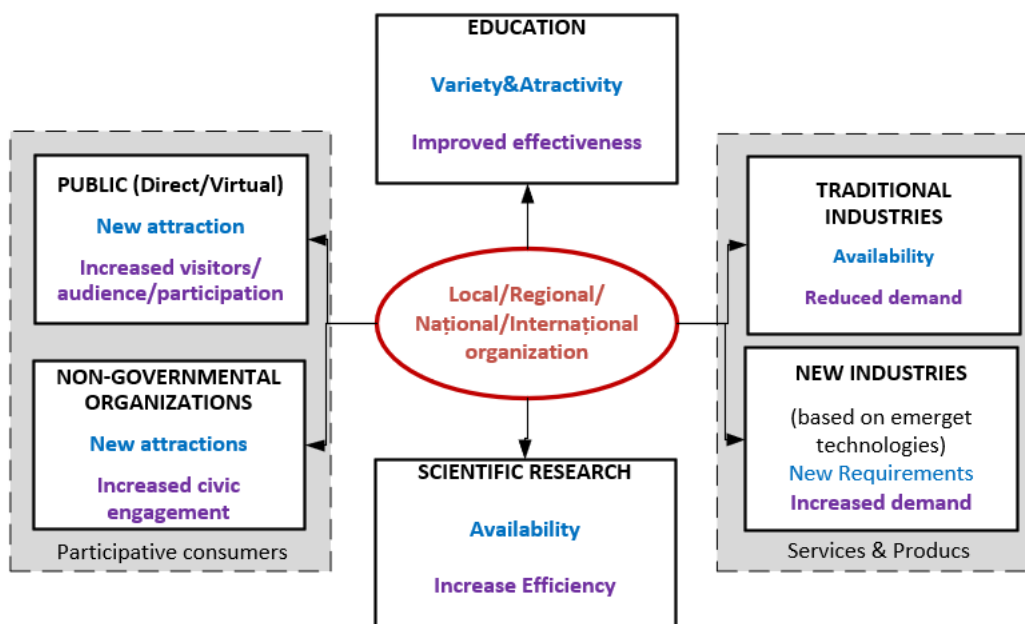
EDUCATION

Variety&Atractivity

Improved effectiveness

PUBLIC (Direct/Virtual)

New attraction

Increased visitors/ audience/participation

NON-GOVERNMENTAL ORGANIZATIONS

New attractions

Increased civic engagement

Participative consumers

Local/Regional/ Național/Internațional organization

TRADITIONAL INDUSTRIES

Availability

Reduced demand

NEW INDUSTRIES

(based on emerget technologies)

New Requirements

Increased demand

Services & Producs

SCIENTIFIC RESEARCH

Availability

Increase Efficiency